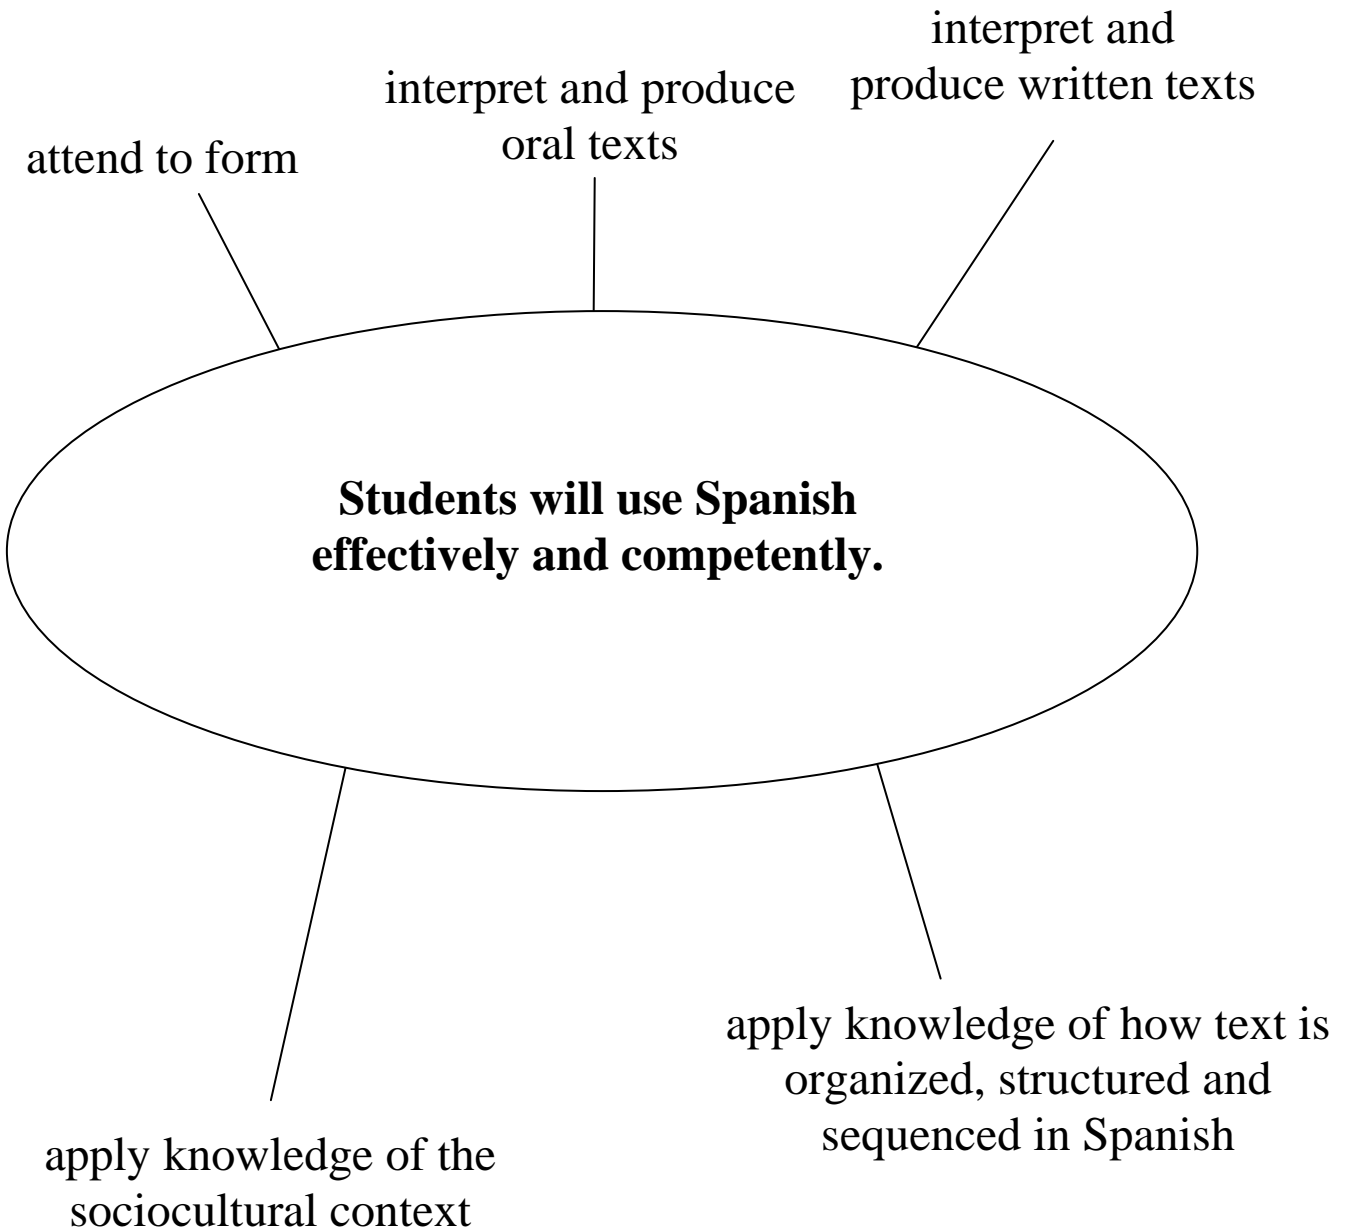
attend to form

interpret and produce oral texts

interpret and produce written texts

**Students will use Spanish effectively and competently.**

apply knowledge of how text is organized, structured and sequenced in Spanish

apply knowledge of the sociocultural context